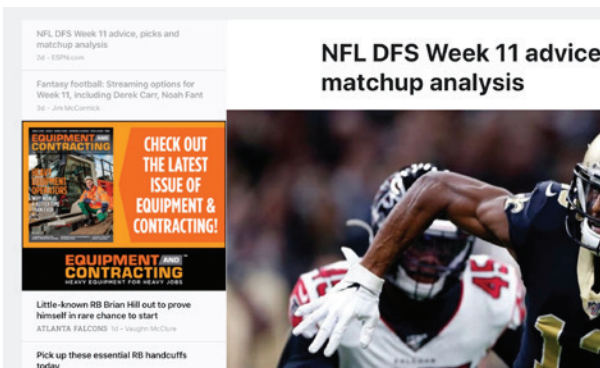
NFL DFS Week 11 advice, picks and matchup analysis
3d - ESPN.com

Fantasy football: Streaming options for Week 11, including Derek Carr, Noah Fant
3d - Jim McCormick

EQUIPMENT AND CONTRACTING

CHECK OUT THE LATEST ISSUE OF EQUIPMENT & CONTRACTING!

EQUIPMENT AND CONTRACTING
HEAVY EQUIPMENT FOR HEAVY JOBS

Little-known RB Brian Hill out to prove himself in rare chance to start
ATLANTA FALCONS 1d - Vaughn McClure

Pick up these essential RB handcuffs today

NFL DFS Week 11 advice
matchup analysis